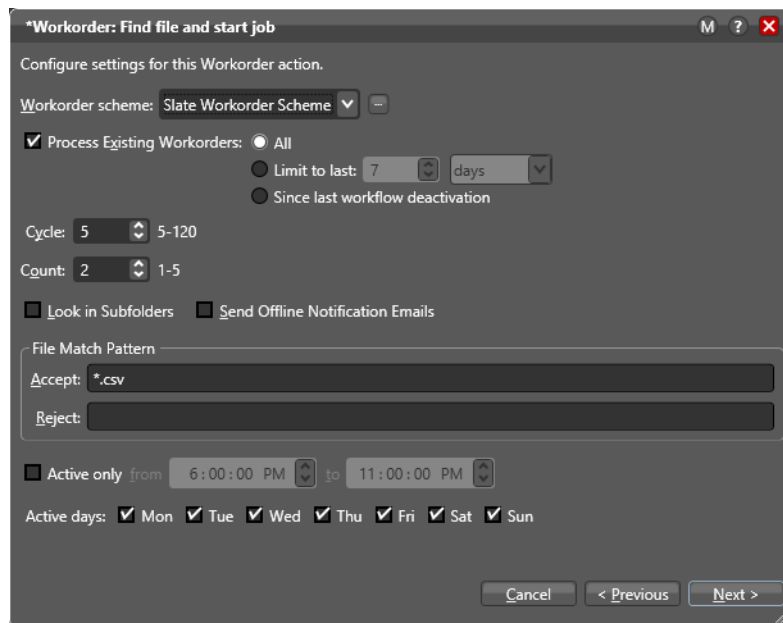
*Workorder: Find file and start job

M ? X

Configure settings for this Workorder action.

Workorder scheme: Slate Workorder Scheme ...

Process Existing Workorders: All

Limit to last: 7 days

Since last workflow deactivation

Cycle: 5 5-120

Count: 2 1-5

Look in Subfolders Send Offline Notification Emails

File Match Pattern

Accept: *.csv

Reject:

Active only from 6:00:00 PM to 11:00:00 PM

Active days: Mon Tue Wed Thu Fri Sat Sun

Cancel < Previous Next >